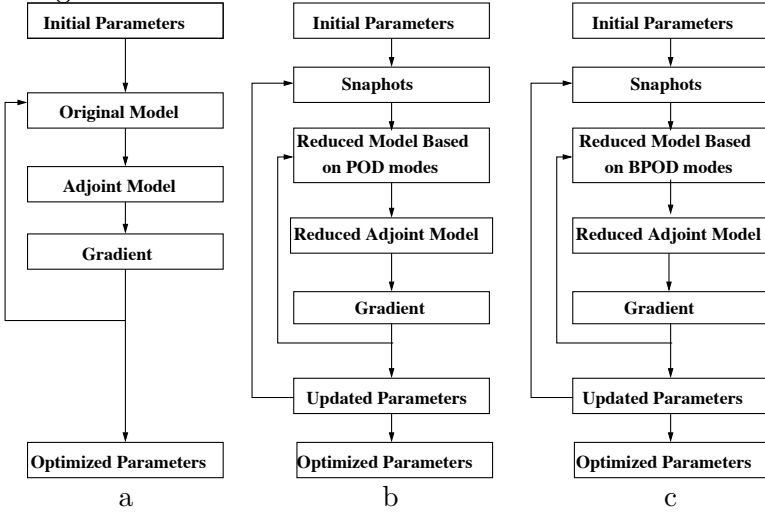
Initial Parameters

Original Model

Adjoint Model

Gradient

Optimized Parameters

a

Initial Parameters

Snaphots

Reduced Model Based on POD modes

Reduced Adjoint Model

Gradient

Updated Parameters

Optimized Parameters

b

Initial Parameters

Snaphots

Reduced Model Based on BPOD modes

Reduced Adjoint Model

Gradient

Updated Parameters

Optimized Parameters

c